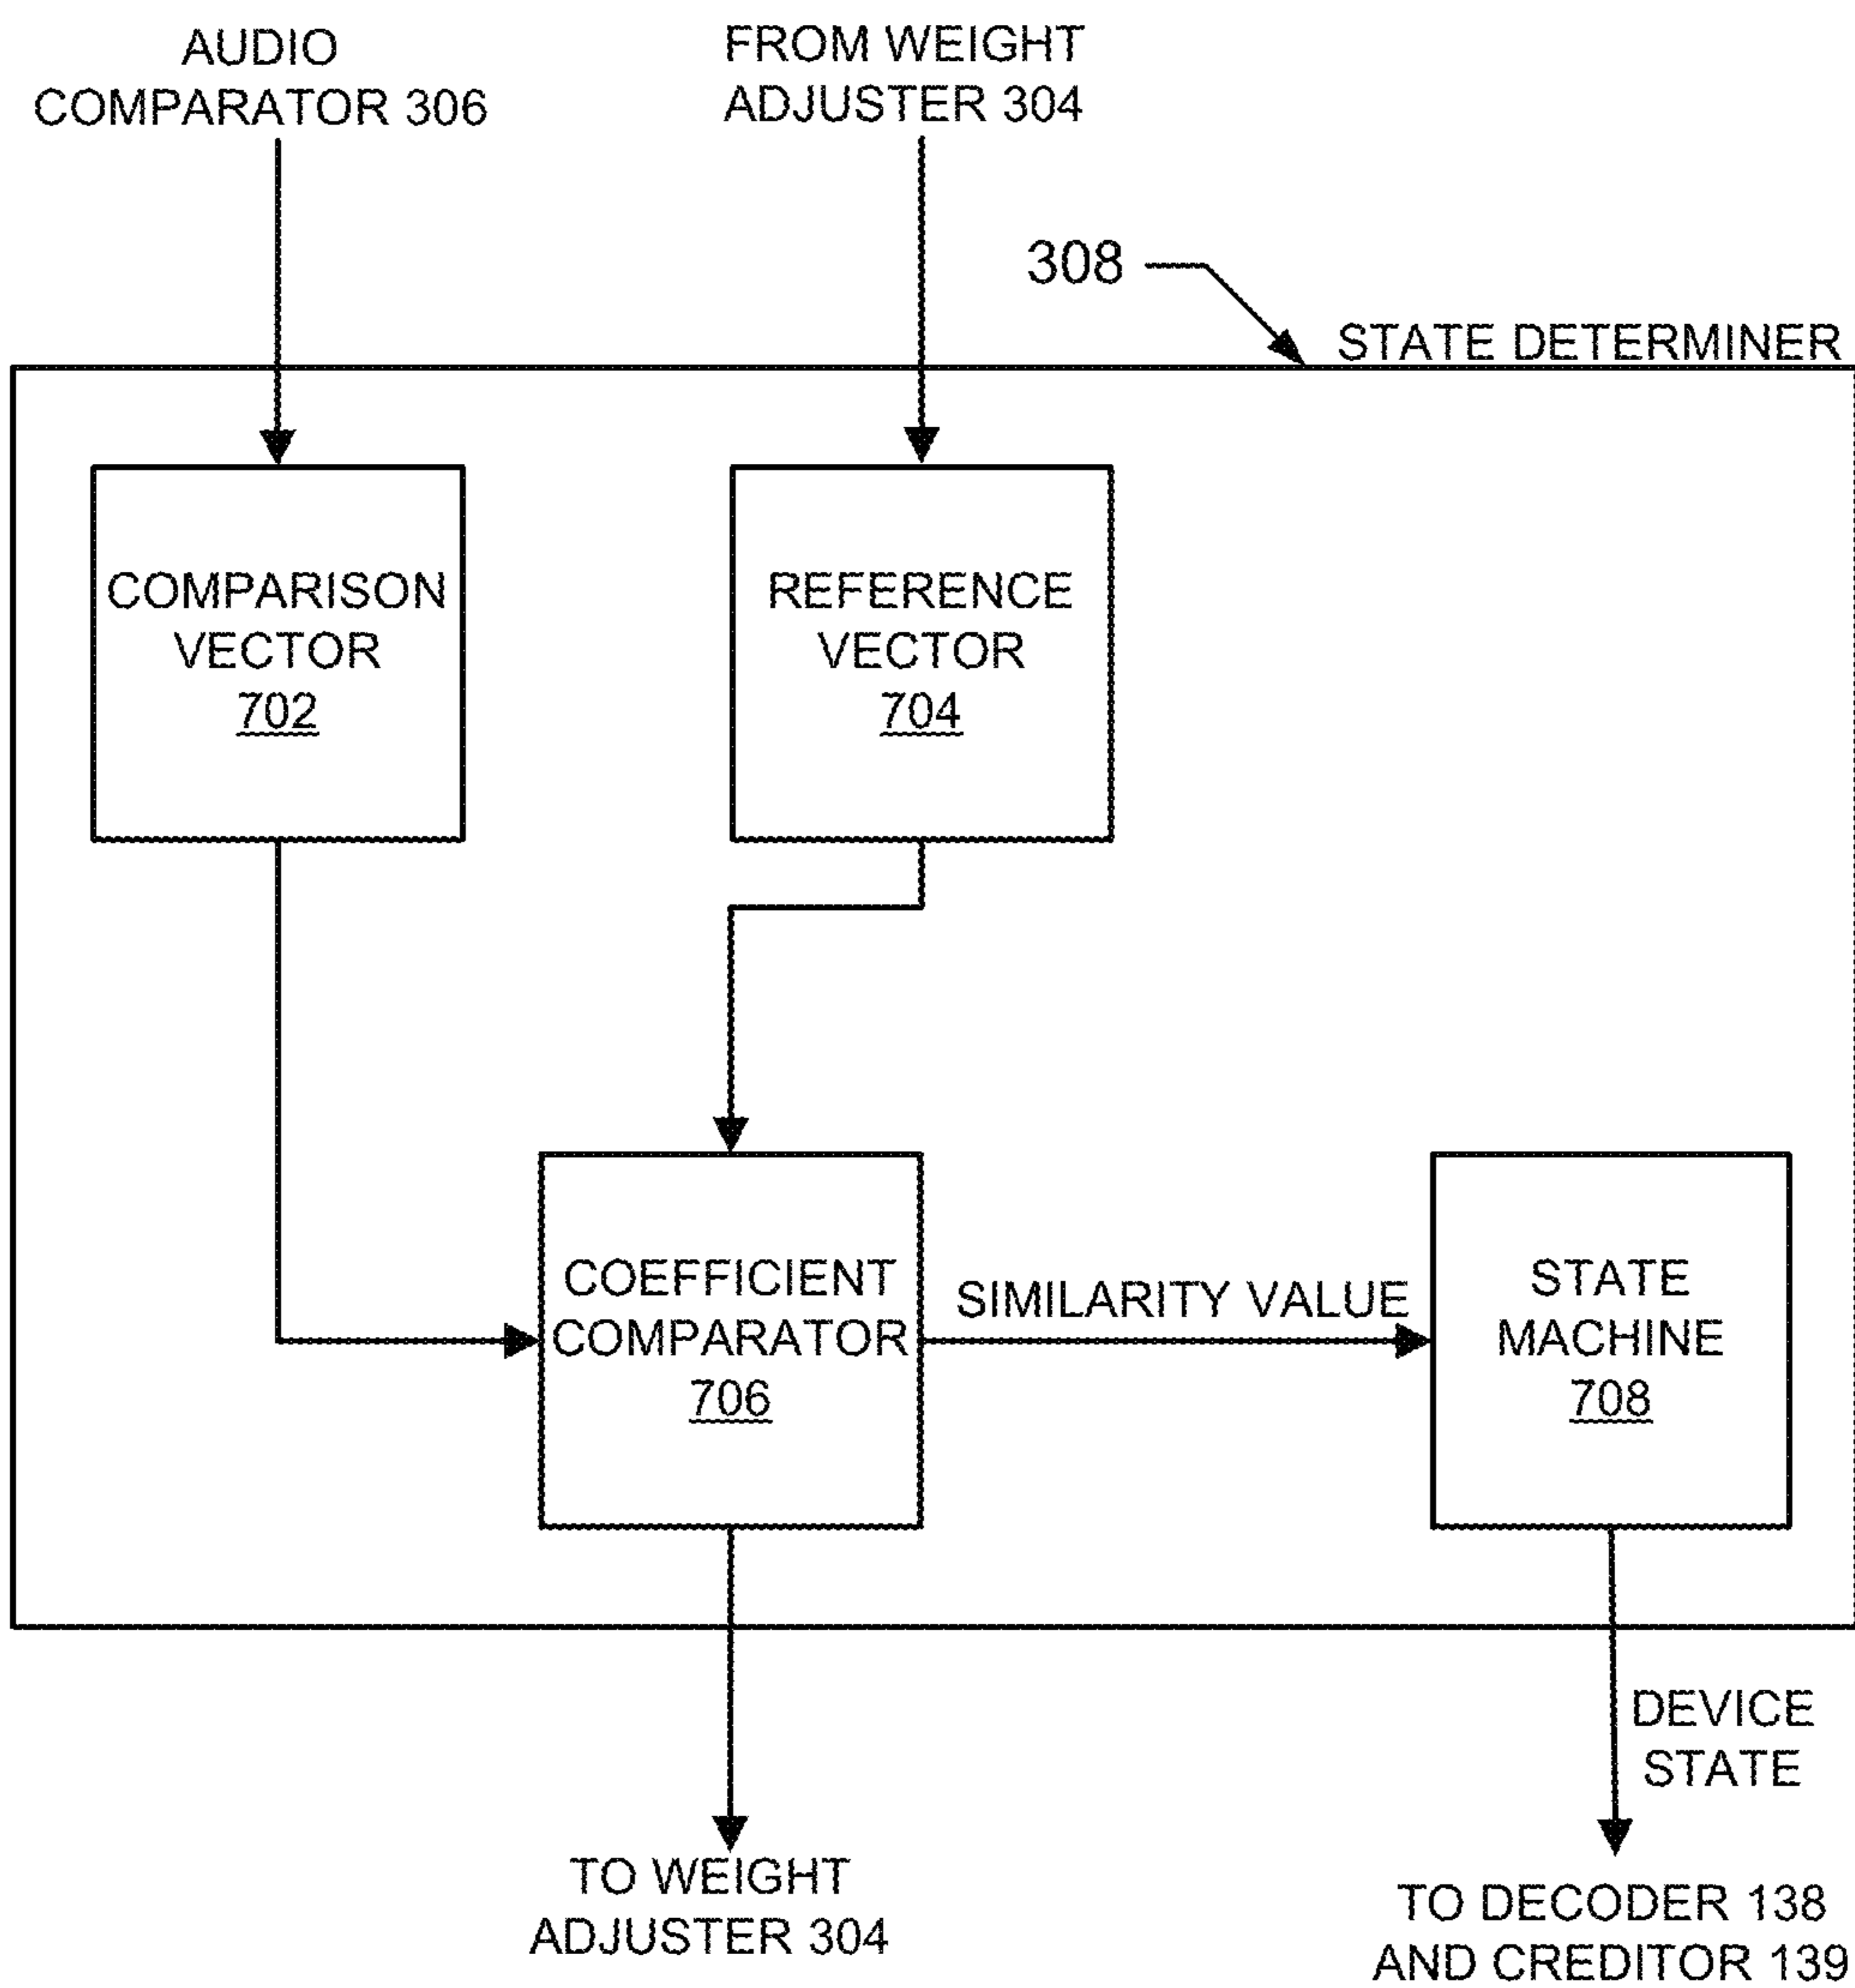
AUDIO COMPARATOR 306

FROM WEIGHT ADJUSTER 304

308

STATE DETERMINER

COMPARISON VECTOR 702

REFERENCE VECTOR 704

COEFFICIENT COMPARATOR 706

SIMILARITY VALUE

STATE MACHINE 708

DEVICE STATE

TO WEIGHT ADJUSTER 304

TO DECODER 138 AND CREDITOR 139